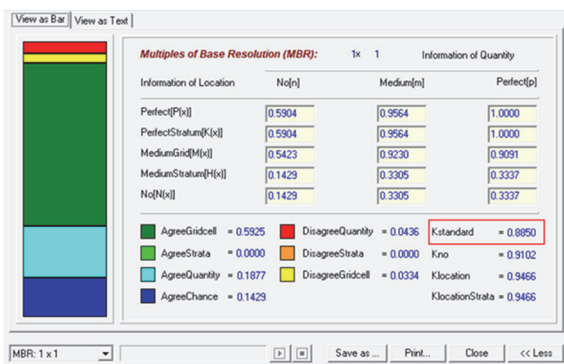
View as Bar | View as Text

Multiples of Base Resolution (MBR): 1× 1 Information of Quantity

| Information of Location | No[n] | Medium[m] | Perfect[p] |
|---|---|---|---|
| Perfect[P(x)] | 0.5904 | 0.9564 | 1.0000 |
| PerfectStratum[K(x)] | 0.5904 | 0.9564 | 1.0000 |
| MediumGrid[M(x)] | 0.5423 | 0.9230 | 0.9091 |
| MediumStratum[H(x)] | 0.1429 | 0.3305 | 0.3337 |
| No[N(x)] | 0.1429 | 0.3305 | 0.3337 |

AgreeGridcell = 0.5925
AgreeStrata = 0.0000
AgreeQuantity = 0.1877
AgreeChance = 0.1429

DisagreeQuantity = 0.0436
DisagreeStrata = 0.0000
DisagreeGridcell = 0.0334

Kstandard = 0.8850
Kno = 0.9102
Klocation = 0.9466
KlocationStrata = 0.9466

MBR: 1 x 1 Save as ... Print... Close << Less